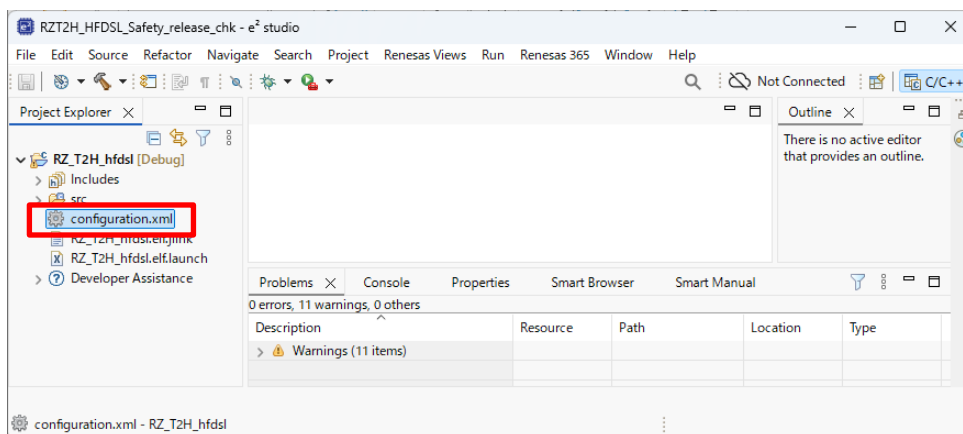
RZT2H_HFDSL_Safety_release_chk - e² studio

File Edit Source Refactor Navigate Search Project Renesas Views Run Renesas 365 Window Help

Not Connected

C/C++

Project Explorer ×

RZ_T2H_hfdsl [Debug]

Includes

src

configuration.xml

RZ_T2H_hfdsl.elf.jlink

RZ_T2H_hfdsl.elf.launch

Developer Assistance

Outline ×

There is no active editor that provides an outline.

Problems × Console Properties Smart Browser Smart Manual

0 errors, 11 warnings, 0 others

| Description | Resource | Path | Location | Type |
|---|---|---|---|---|
| Warnings (11 items) | | | | |

configuration.xml - RZ_T2H_hfdsl